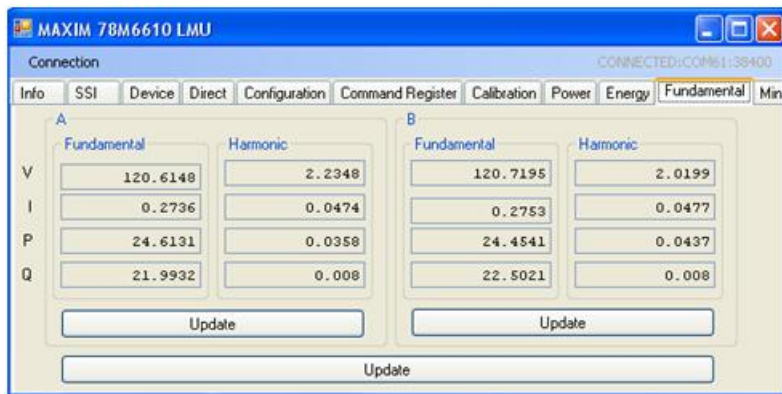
MAXIM 78M6610 LMU

Connection

CONNECTED:COM61:38400

Info | SSI | Device | Direct | Configuration | Command Register | Calibration | Power | Energy | Fundamental | Min

A

Fundamental

Harmonic

B

Fundamental

Harmonic

|   | A Fundamental | A Harmonic | B Fundamental | B Harmonic |
|---|---|---|---|---|
| V | 120.6148 | 2.2348 | 120.7195 | 2.0199 |
| I | 0.2736 | 0.0474 | 0.2753 | 0.0477 |
| P | 24.6131 | 0.0358 | 24.4541 | 0.0437 |
| Q | 21.9932 | 0.008 | 22.5021 | 0.008 |

Update

Update

Update